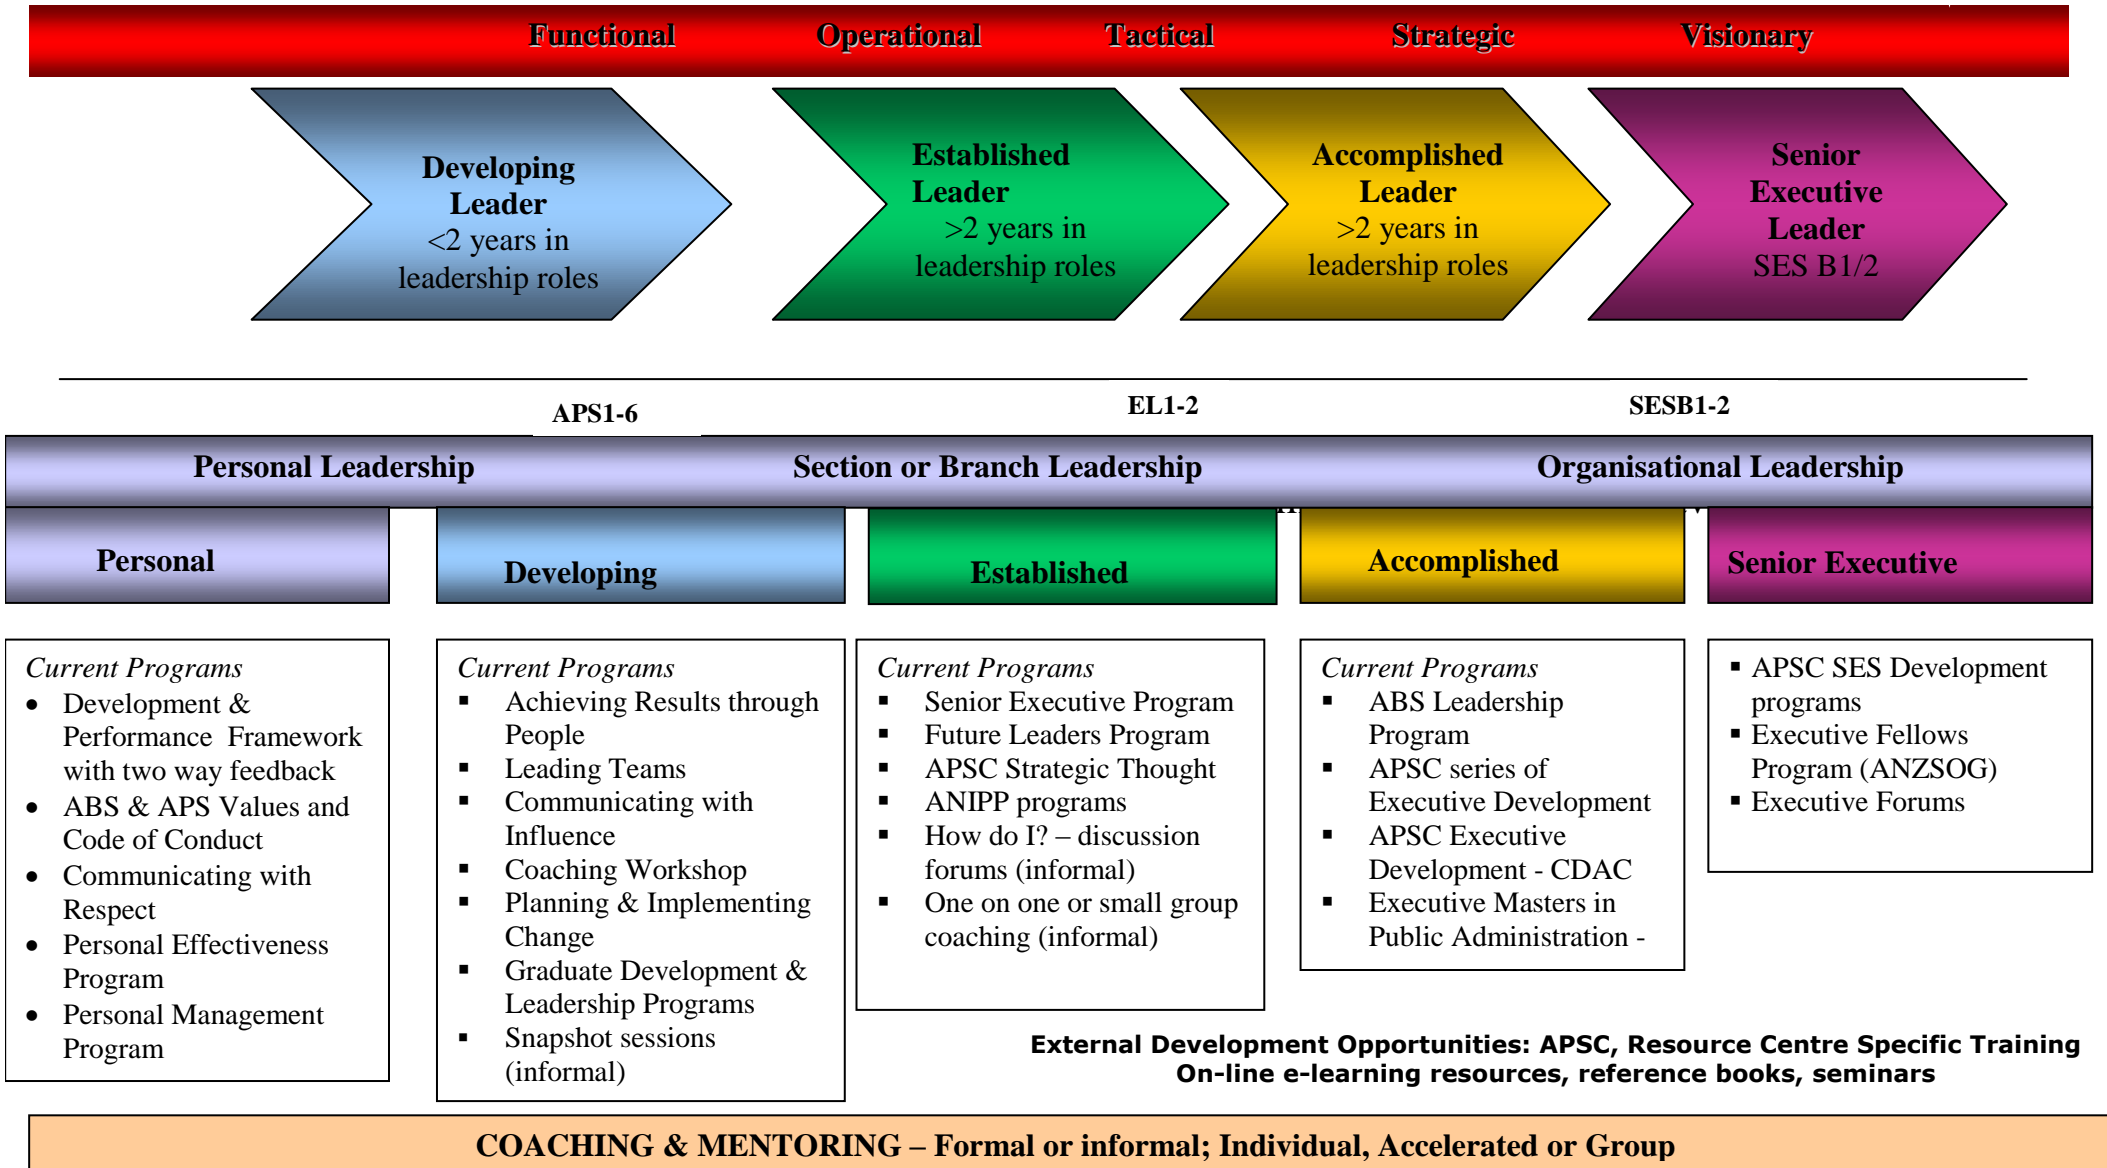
Functional Operational Tactical Strategic Visionary

Developing Leader <2 years in leadership roles

Established Leader >2 years in leadership roles

Accomplished Leader >2 years in leadership roles

Senior Executive Leader SES B1/2

APS1-6

EL1-2

SESB1-2

Personal Leadership

Section or Branch Leadership

Organisational Leadership

Personal

Developing

Established

Accomplished

Senior Executive

*Current Programs*
- Development & Performance Framework with two way feedback
- ABS & APS Values and Code of Conduct
- Communicating with Respect
- Personal Effectiveness Program
- Personal Management Program

*Current Programs*
- Achieving Results through People
- Leading Teams
- Communicating with Influence
- Coaching Workshop
- Planning & Implementing Change
- Graduate Development & Leadership Programs
- Snapshot sessions (informal)

*Current Programs*
- Senior Executive Program
- Future Leaders Program
- APSC Strategic Thought
- ANIPP programs
- How do I? – discussion forums (informal)
- One on one or small group coaching (informal)

*Current Programs*
- ABS Leadership Program
- APSC series of Executive Development
- APSC Executive Development - CDAC
- Executive Masters in Public Administration -

- APSC SES Development programs
- Executive Fellows Program (ANZSOG)
- Executive Forums

External Development Opportunities: APSC, Resource Centre Specific Training
On-line e-learning resources, reference books, seminars

COACHING & MENTORING – Formal or informal; Individual, Accelerated or Group